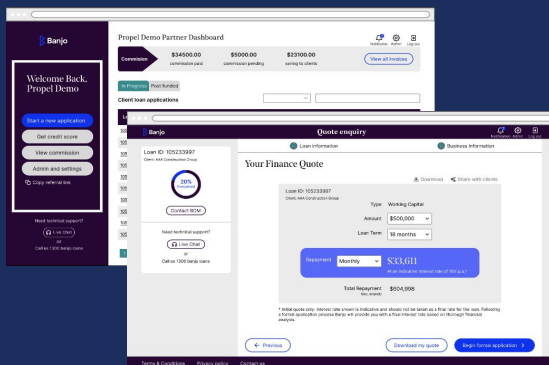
Banjo

Welcome Back, Propel Demo

Start a new application

Get credit score

View commission

Admin and settings

Copy referral link

Need technical support?

Live Chat

or

Call us 1300 banjo loans

Propel Demo Partner Dashboard

Notifications Admin Log out

Commission

$34500.00
commission paid

$5000.00
commission pending

$23100.00
saving to clients

View all invoices

In Progress Post funded

Client loan applications

Banjo

Quote enquiry

Notifications Admin Log out

Loan Information

Business Information

Loan ID: 105233997
Client: AAA Construction Group

20%
Completed

Contact BDM

Need technical support?

Live Chat

or

Call us 1300 banjo loans

Your Finance Quote

Download

Share with client

Loan ID: 105233997
Client: AAA Construction Group

Type Working Capital

Amount $500,000

Loan Term 18 months

Repayment Monthly $33,611
At an indicative interest rate of 15% p.a.*

Total Repayment (exc. interest) $604,998

* Initial quote only. Interest rate shown is indicative and should not be taken as a final rate for the loan. Following a formal application process Banjo will provide you with a final interest rate based on thorough financial analysis.

Previous

Download my quote

Begin formal application

Terms & Conditions Privacy policy Contact us